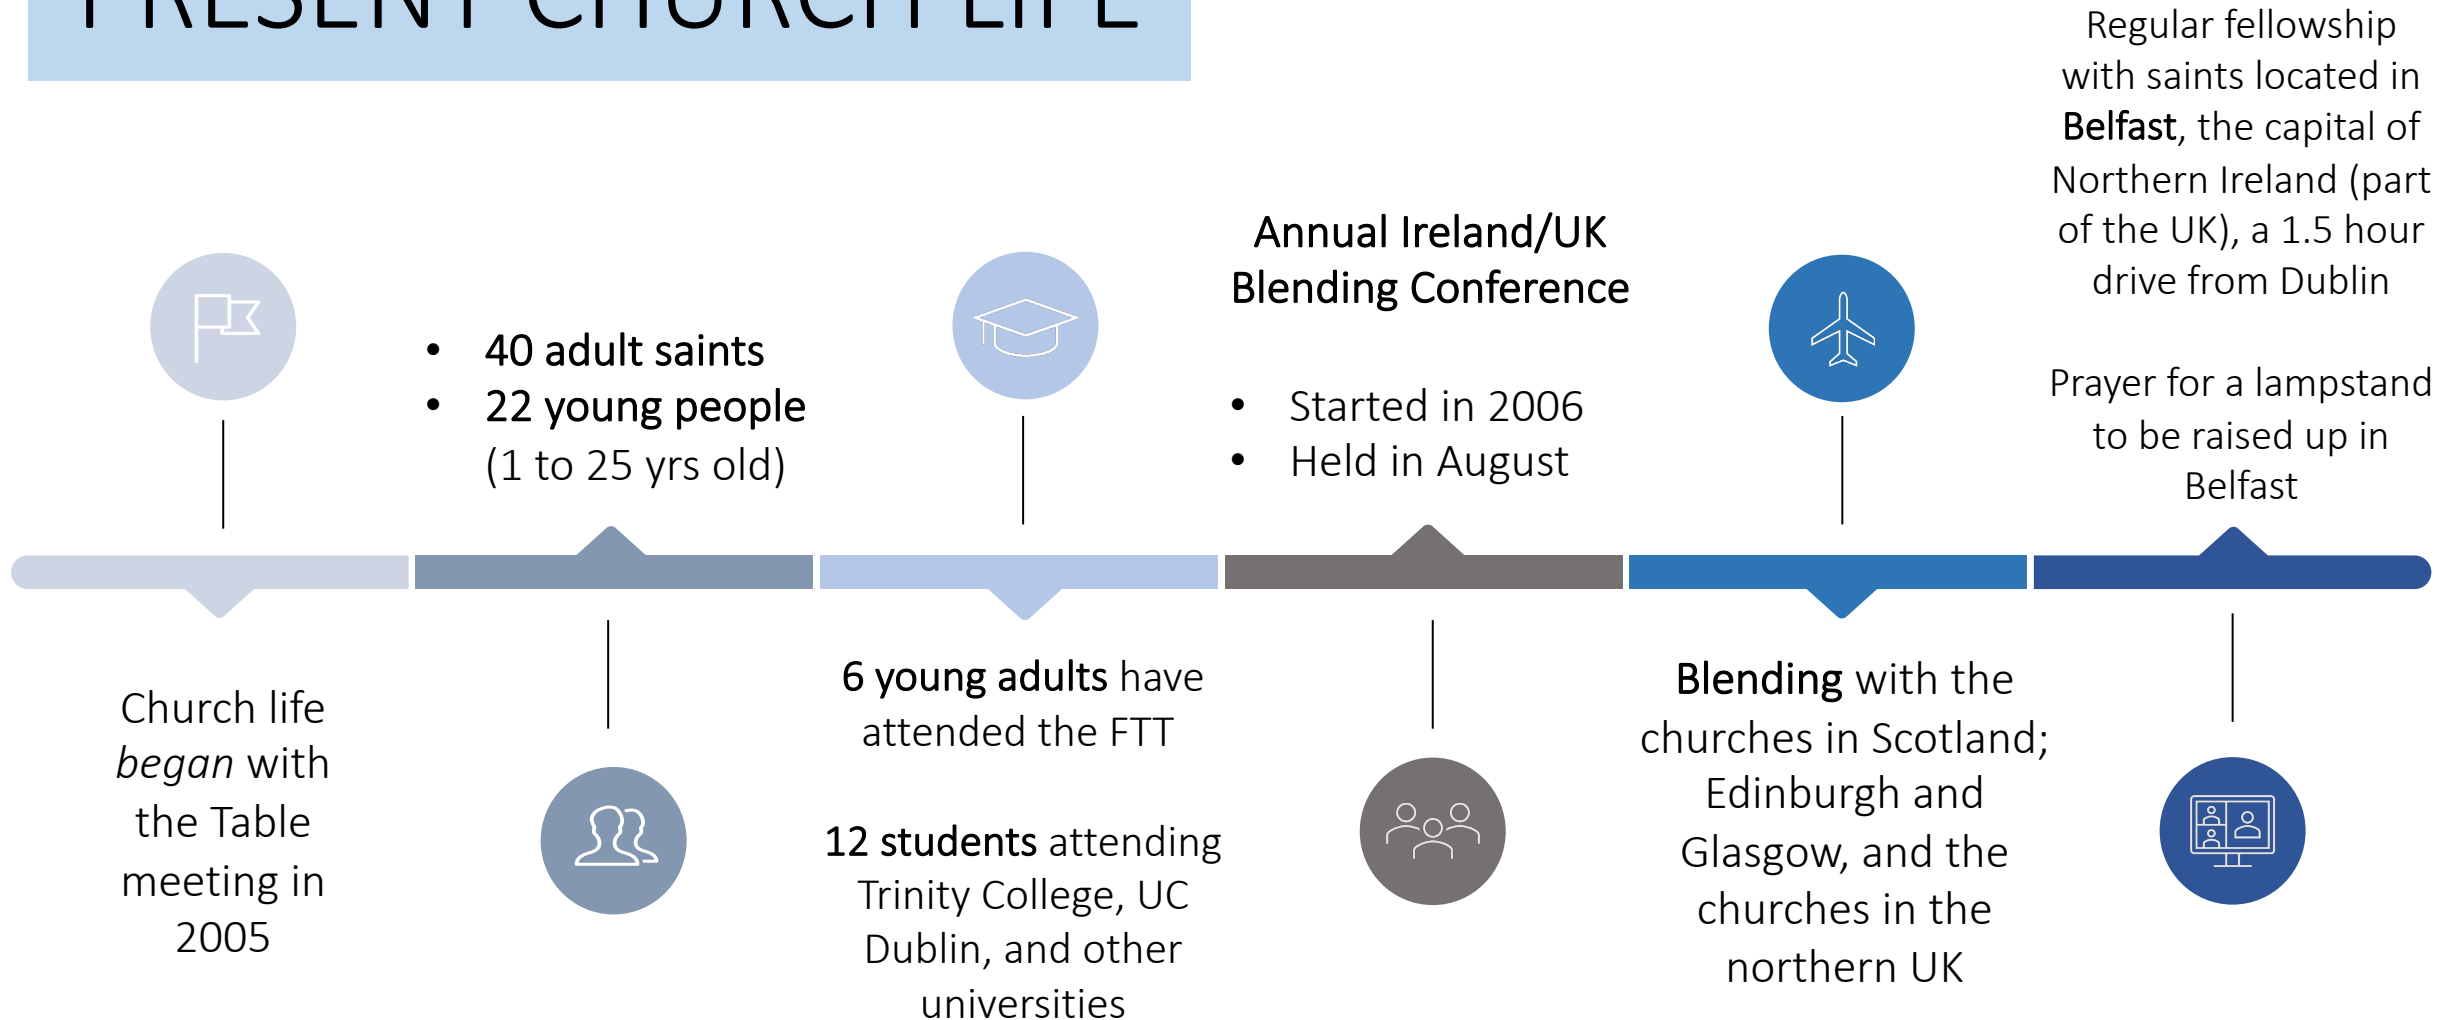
PRESENT CHURCH LIFE

Church life *began* with the Table meeting in 2005

- 40 adult saints
- 22 young people (1 to 25 yrs old)

6 young adults have attended the FTT

12 students attending Trinity College, UC Dublin, and other universities

Annual Ireland/UK Blending Conference

- Started in 2006
- Held in August

Blending with the churches in Scotland; Edinburgh and Glasgow, and the churches in the northern UK

Regular fellowship with saints located in Belfast, the capital of Northern Ireland (part of the UK), a 1.5 hour drive from Dublin

Prayer for a lampstand to be raised up in Belfast